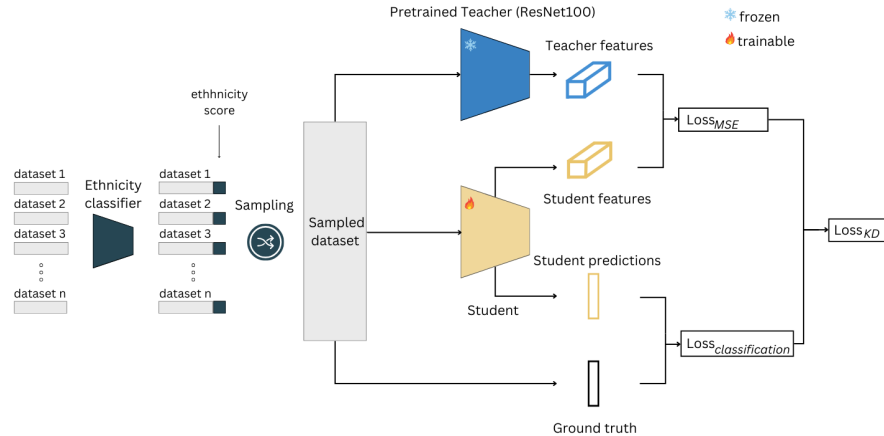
Pretrained Teacher (ResNet100)

frozen

trainable

Teacher features

ethhnicity score

$\text{Loss}_{MSE}$

dataset 1
dataset 2
dataset 3
dataset n

Ethnicity classifier

dataset 1
dataset 2
dataset 3
dataset n

Sampling

Sampled dataset

Student features

$\text{Loss}_{KD}$

Student predictions

Student

$\text{Loss}_{classification}$

Ground truth